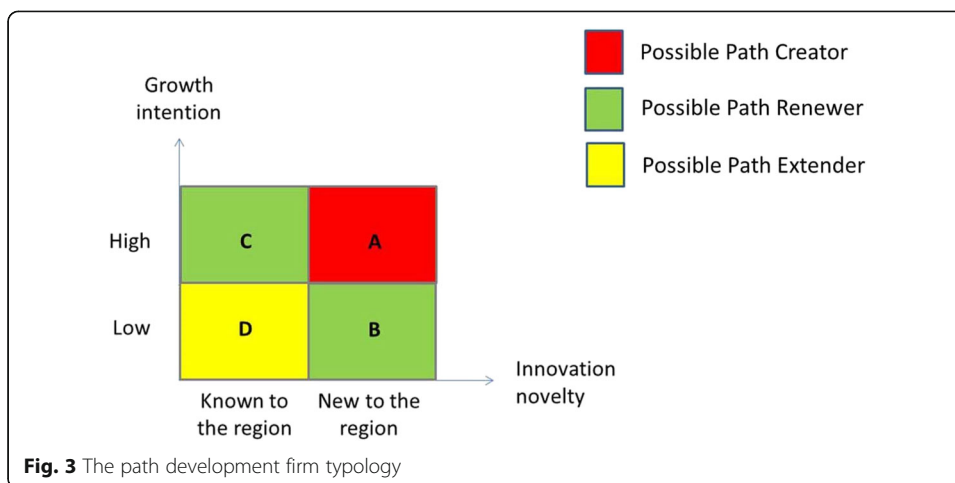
Possible Path Creator

Possible Path Renewer

Possible Path Extender

Growth intention

High

Low

C

A

D

B

Innovation novelty

Known to the region

New to the region

**Fig. 3** The path development firm typology